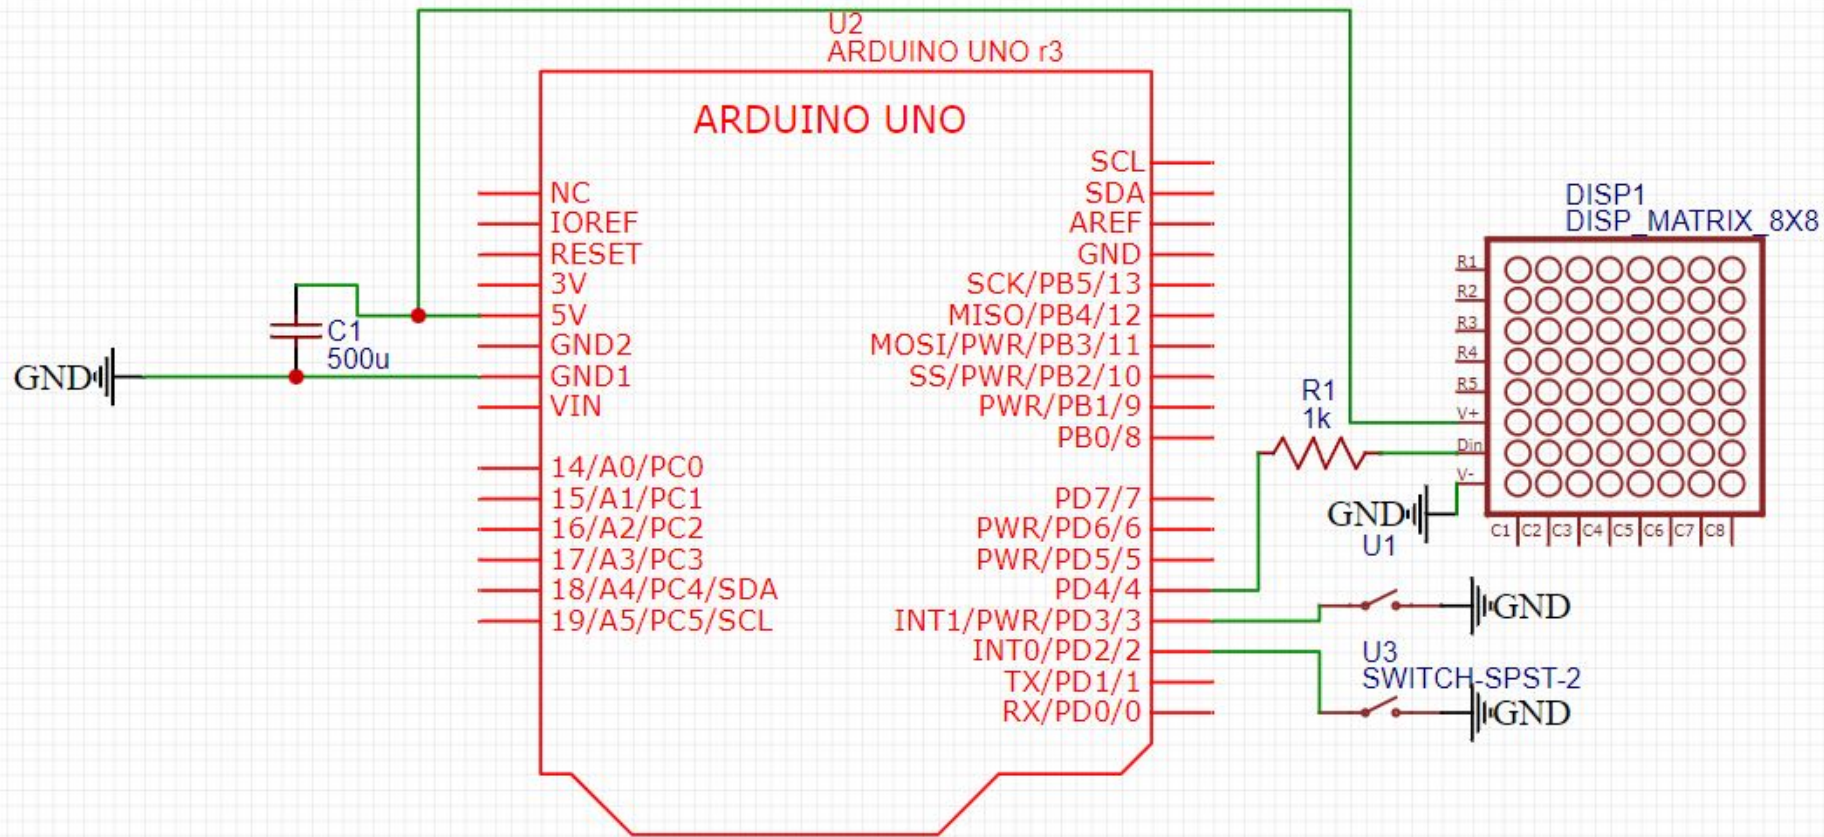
U2
ARDUINO UNO r3

ARDUINO UNO

NC
IOREF
RESET
3V
5V
GND2
GND1
VIN

14/A0/PC0
15/A1/PC1
16/A2/PC2
17/A3/PC3
18/A4/PC4/SDA
19/A5/PC5/SCL

SCL
SDA
AREF
GND
SCK/PB5/13
MISO/PB4/12
MOSI/PWR/PB3/11
SS/PWR/PB2/10
PWR/PB1/9
PB0/8

PD7/7
PWR/PD6/6
PWR/PD5/5
PD4/4
INT1/PWR/PD3/3
INT0/PD2/2
TX/PD1/1
RX/PD0/0

GND
C1
500u

DISP1
DISP_MATRIX_8X8
R1
R2
R3
R4
R5
V+
Din
V-
C1 C2 C3 C4 C5 C6 C7 C8

R1
1k

GND
U1

GND
U3
SWITCH-SPST-2
GND